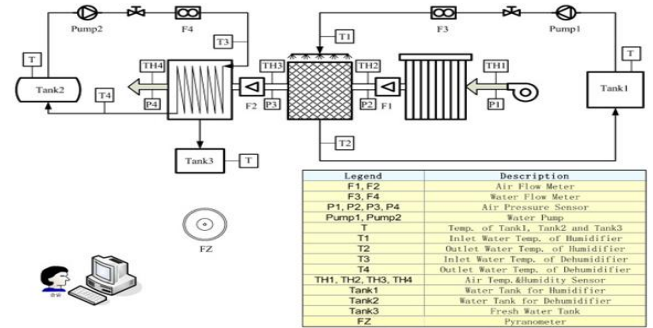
Pump2 F4 F3 Pump1

T T3 T1 T

Tank2 TH4 TH3 TH2 TH1 Tank1

T4 P4 F2 P3 P2 F1 P1

T2

Tank3 T

FZ

| Legend | Description |
|---|---|
| F1, F2 | Air Flow Meter |
| F3, F4 | Water Flow Meter |
| P1, P2, P3, P4 | Air Pressure Sensor |
| Pump1, Pump2 | Water Pump |
| T | Temp. of Tank1, Tank2 and Tank3 |
| T1 | Inlet Water Temp. of Humidifier |
| T2 | Outlet Water Temp. of Humidifier |
| T3 | Inlet Water Temp. of Dehumidifier |
| T4 | Outlet Water Temp. of Dehumidifier |
| TH1, TH2, TH3, TH4 | Air Temp.&Humidity Sensor |
| Tank1 | Water Tank for Humidifier |
| Tank2 | Water Tank for Dehumidifier |
| Tank3 | Fresh Water Tank |
| FZ | Pyranometer |